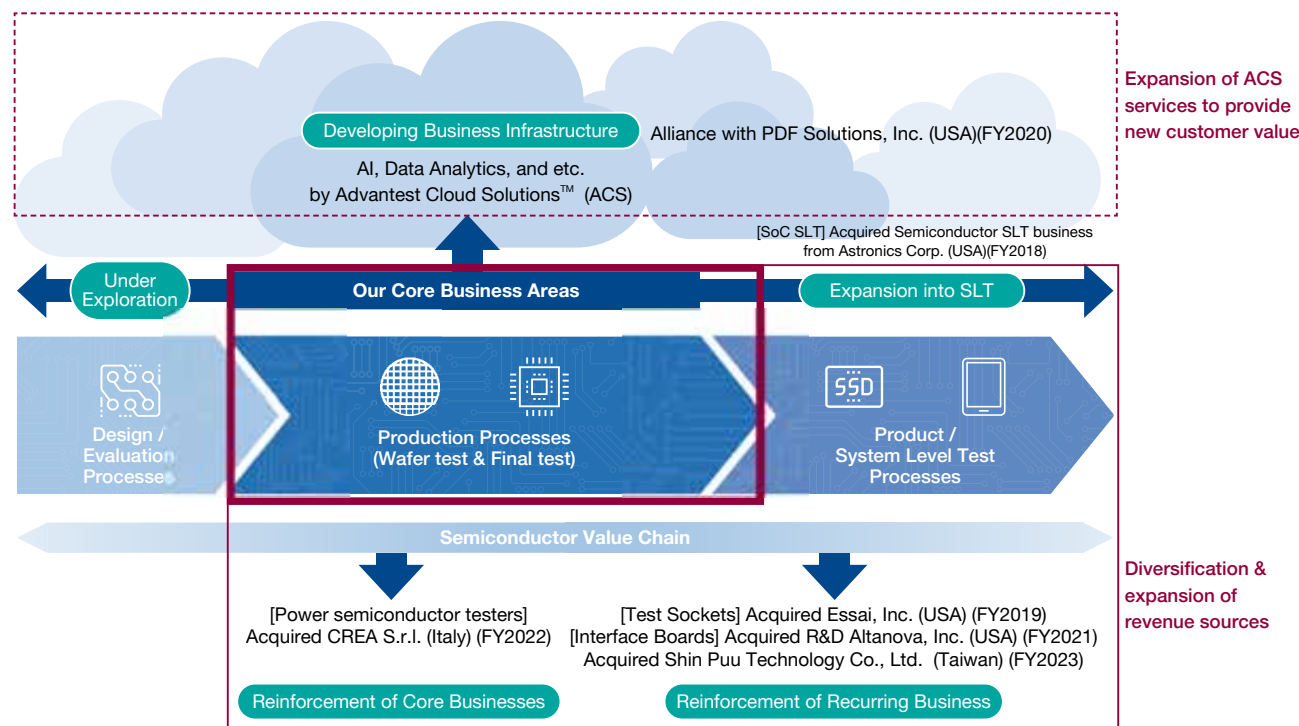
Developing Business Infrastructure

Alliance with PDF Solutions, Inc. (USA)(FY2020)

AI, Data Analytics, and etc. by Advantest Cloud Solutions™ (ACS)

Expansion of ACS services to provide new customer value

[SoC SLT] Acquired Semiconductor SLT business from Astronics Corp. (USA)(FY2018)

Under Exploration

Our Core Business Areas

Expansion into SLT

Design / Evaluation Processes

Production Processes (Wafer test & Final test)

SSD

Product / System Level Test Processes

Semiconductor Value Chain

Diversification & expansion of revenue sources

[Power semiconductor testers] Acquired CREA S.r.l. (Italy) (FY2022)

[Test Sockets] Acquired Essai, Inc. (USA) (FY2019)
[Interface Boards] Acquired R&D Altanova, Inc. (USA) (FY2021)
Acquired Shin Puu Technology Co., Ltd. (Taiwan) (FY2023)

Reinforcement of Core Businesses

Reinforcement of Recurring Business